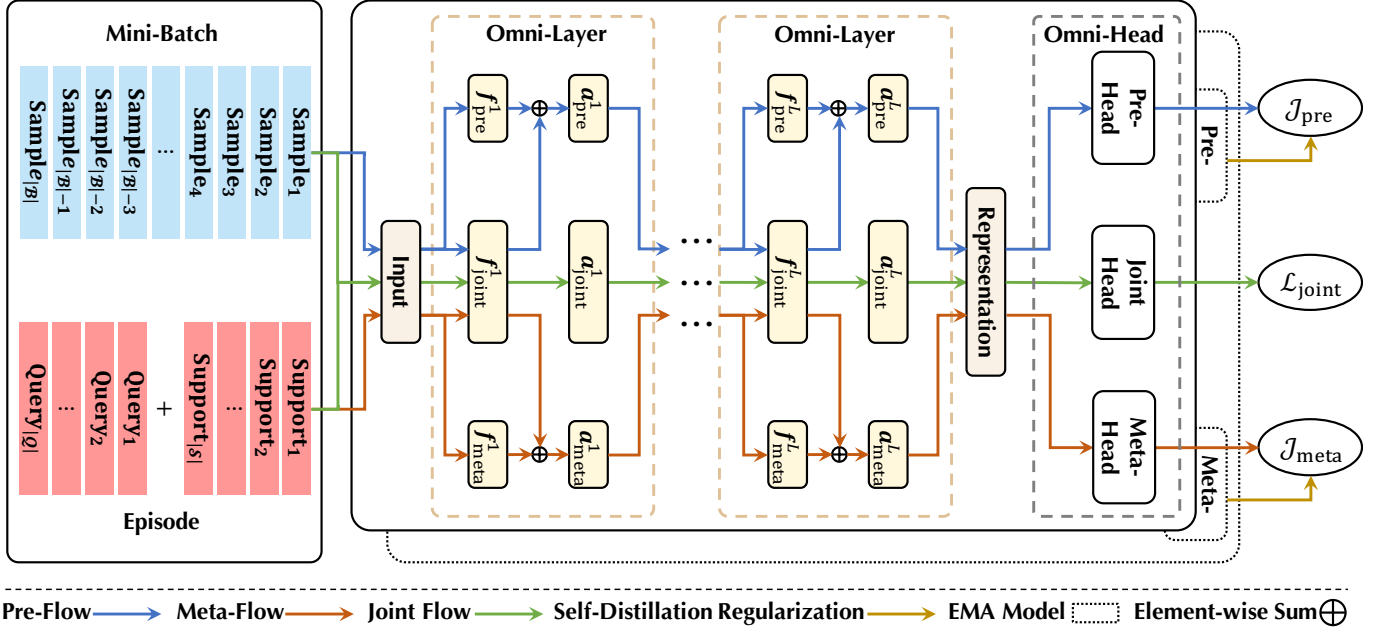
Mini-Batch

Sample$_{|\mathcal{B}|}$ Sample$_{|\mathcal{B}|-1}$ Sample$_{|\mathcal{B}|-2}$ Sample$_{|\mathcal{B}|-3}$ ... Sample$_4$ Sample$_3$ Sample$_2$ Sample$_1$

Query$_{|\mathcal{Q}|}$ ... Query$_2$ Query$_1$ + Support$_{|\mathcal{S}|}$ ... Support$_2$ Support$_1$

Episode

Input

Omni-Layer

$f^1_{\text{pre}}$ $\oplus$ $a^1_{\text{pre}}$

$f^1_{\text{joint}}$ $a^1_{\text{joint}}$

$f^1_{\text{meta}}$ $\oplus$ $a^1_{\text{meta}}$

...

Omni-Layer

$f^L_{\text{pre}}$ $\oplus$ $a^L_{\text{pre}}$

$f^L_{\text{joint}}$ $a^L_{\text{joint}}$

$f^L_{\text{meta}}$ $\oplus$ $a^L_{\text{meta}}$

Representation

Omni-Head

Pre-Head

Joint Head

Meta-Head

Pre-

Meta-

$\mathcal{J}_{\text{pre}}$

$\mathcal{L}_{\text{joint}}$

$\mathcal{J}_{\text{meta}}$

Pre-Flow Meta-Flow Joint Flow Self-Distillation Regularization EMA Model Element-wise Sum $\bigoplus$